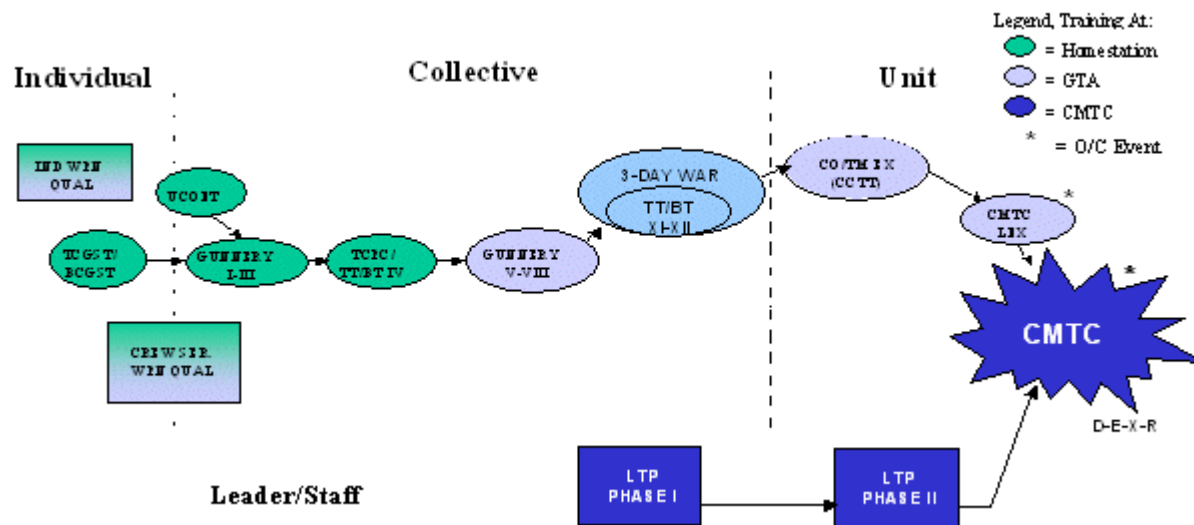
Legend, Training At:
= Homestation
= GTA
= CMTC
* = O/C Event

Individual

Collective

Unit

IND WPN QUAL

UCOFT

TCGST/ BCGST

GUNNERY I-III

TCPC / TT/BT IV

GUNNERY V-VIII

3-DAY WAR

TT/BT XI-XII

CO/TM EX (CCTT)

CMTC LEX

*

*

CMTC

CREWSER. WPN QUAL

D-E-X-R

LTP PHASE I

LTP PHASE II

Leader/Staff